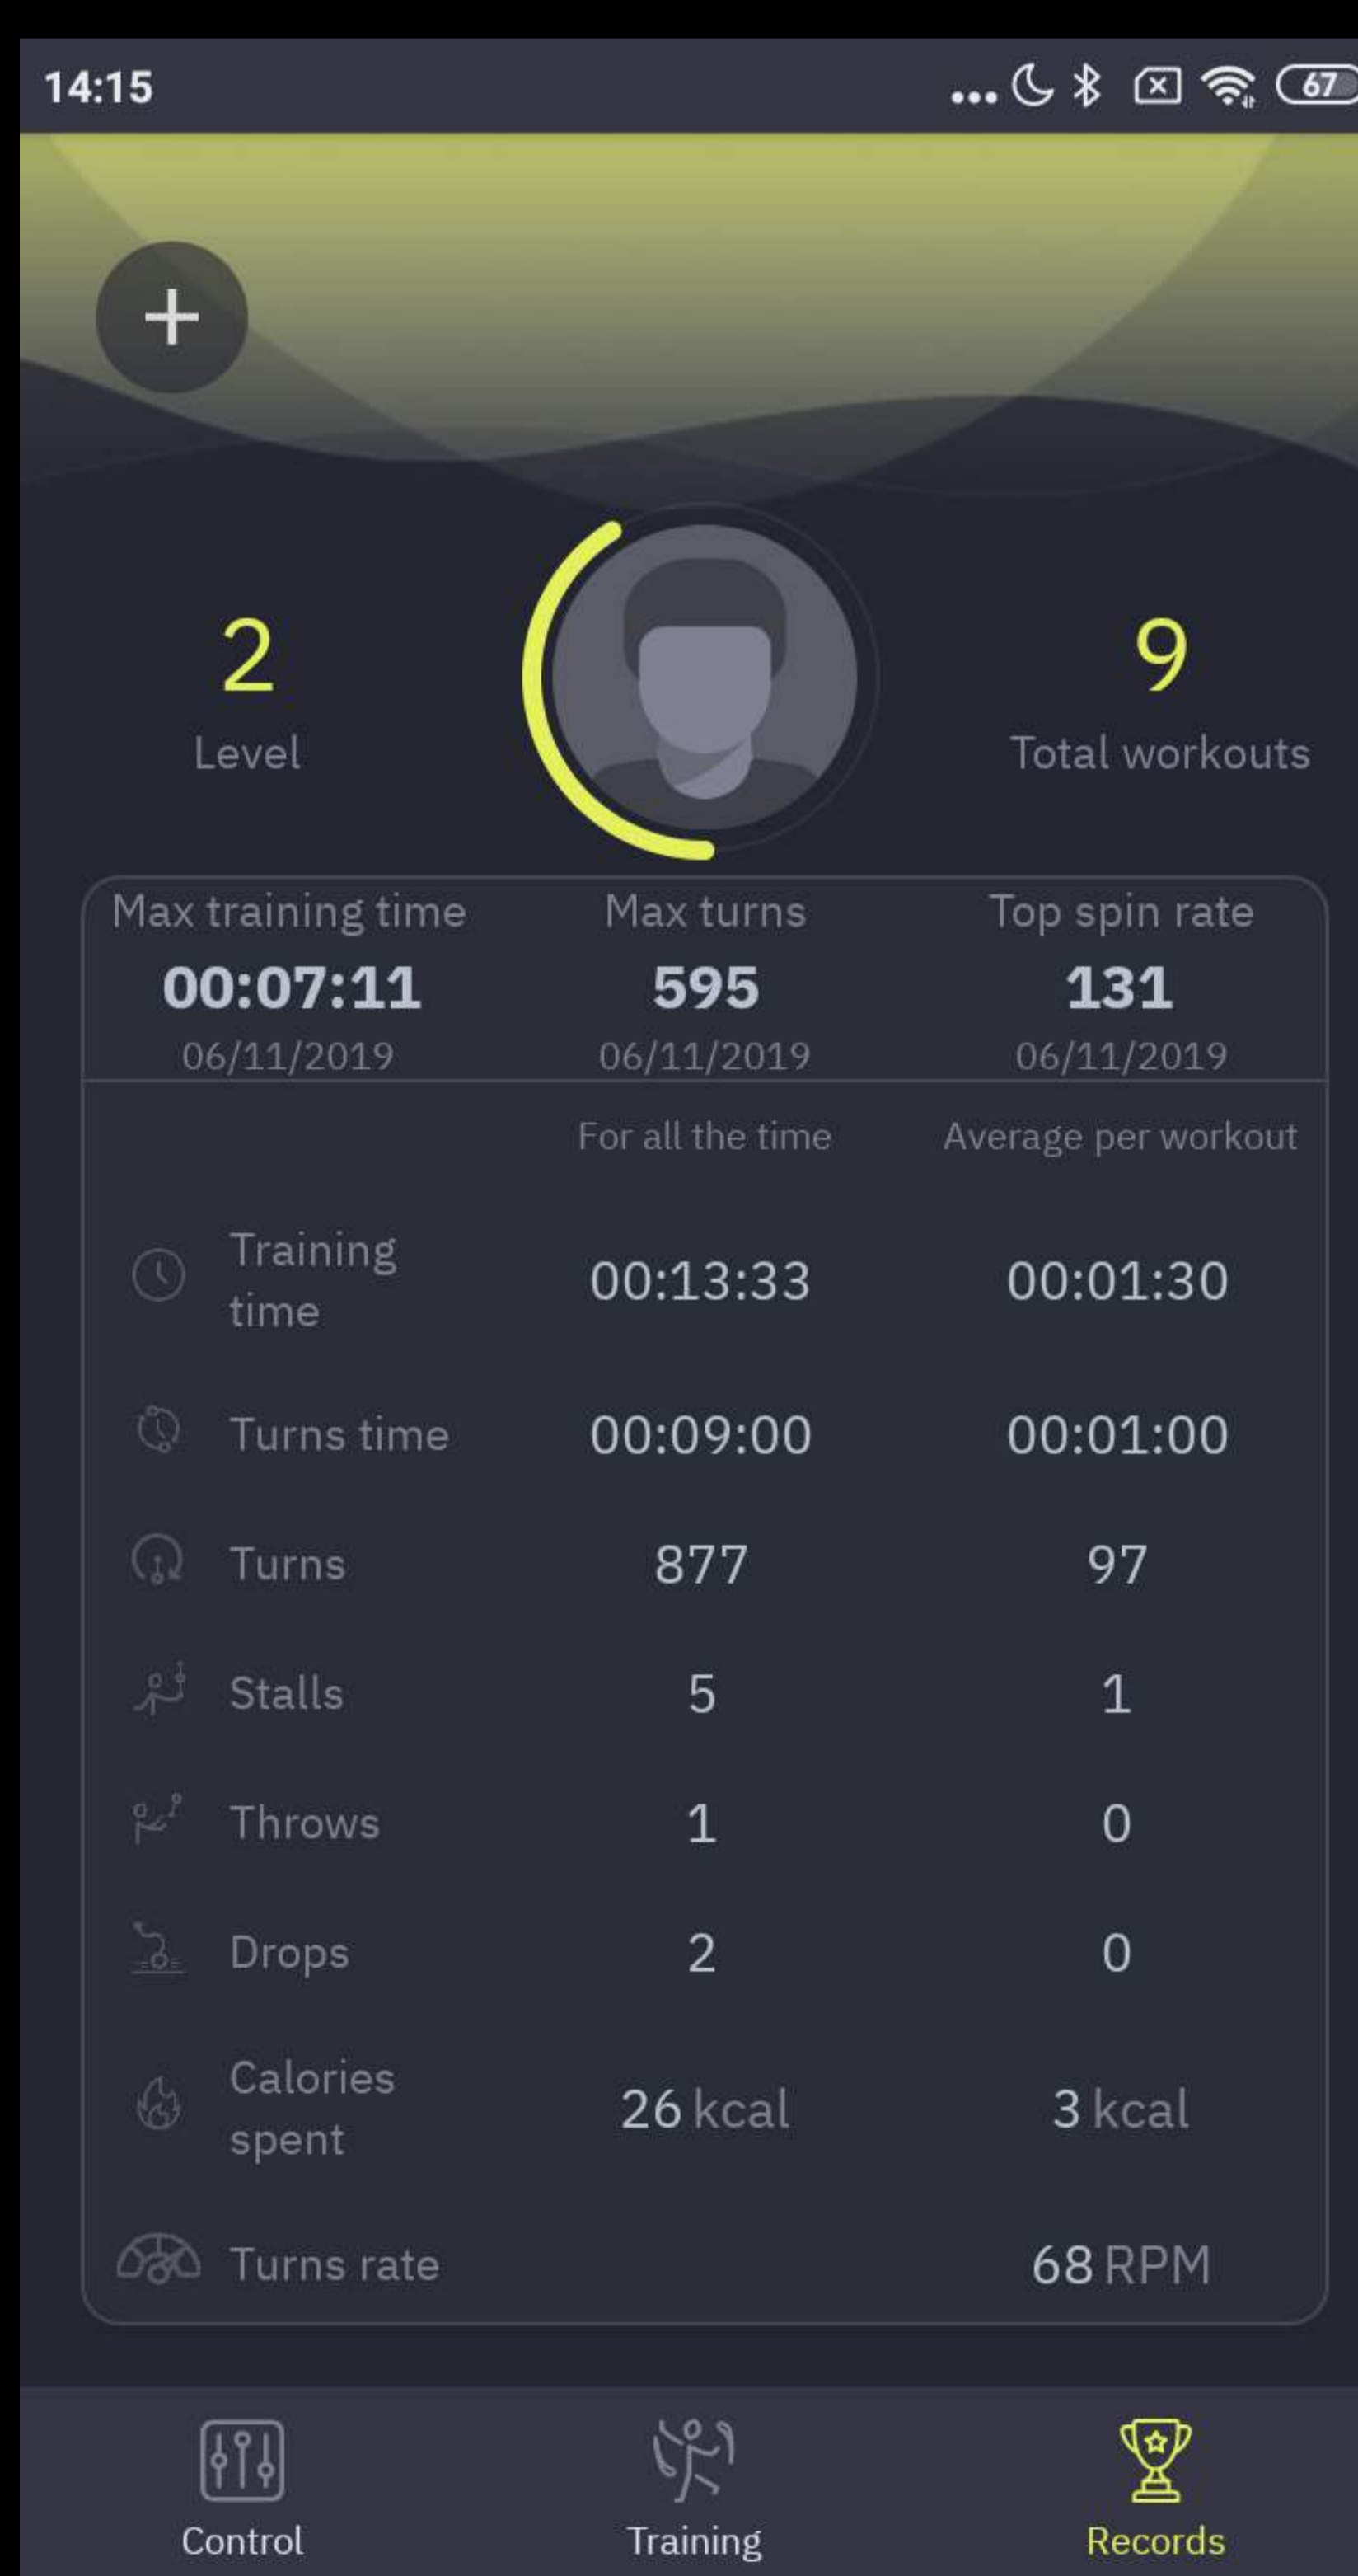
14:15

67

+

2
Level

9
Total workouts

| Max training time | Max turns | Top spin rate |
|---|---|---|
| **00:07:11** | **595** | **131** |
| 06/11/2019 | 06/11/2019 | 06/11/2019 |

| | For all the time | Average per workout |
|---|---|---|
| Training time | 00:13:33 | 00:01:30 |
| Turns time | 00:09:00 | 00:01:00 |
| Turns | 877 | 97 |
| Stalls | 5 | 1 |
| Throws | 1 | 0 |
| Drops | 2 | 0 |
| Calories spent | 26 kcal | 3 kcal |
| Turns rate | | 68 RPM |

Control
Training
Records